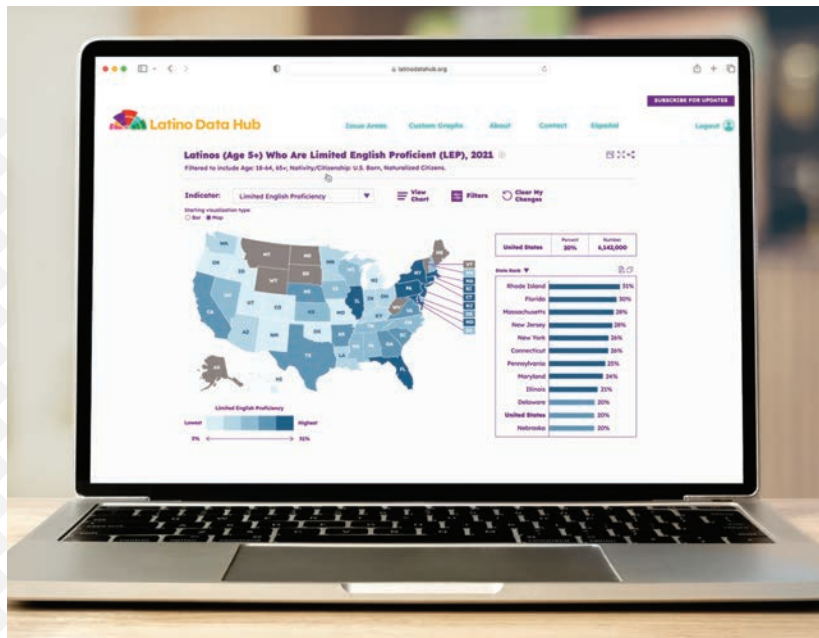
latinodatahub.org

SUBSCRIBE FOR UPDATES

Latino Data Hub

Issue Areas Custom Graphs About Contact Español Logout

Latinos (Age 5+) Who Are Limited English Proficient (LEP), 2021

Filtered to include Age: 18-64, 65+; Nativity/Citizenship: U.S. Born, Naturalized Citizens.

Indicator: Limited English Proficiency

View Chart

Filters

Clear My Changes

Starting visualization type
Bar Map

WA MT ND OR ID SD WY NV UT CO CA AZ NM TX OK KS NE MN WI IA IL MO AR LA MS AL GA FL TN KY IN OH MI PA NY WV VA NC SC ME VT NH MA RI CT NJ DE MD DC AK HI

| | Percent | Number |
|---|---|---|
| United States | 20% | 6,142,000 |

State Rank

| | |
|---|---|
| Rhode Island | 31% |
| Florida | 30% |
| Massachusetts | 28% |
| New Jersey | 28% |
| New York | 26% |
| Connecticut | 26% |
| Pennsylvania | 25% |
| Maryland | 24% |
| Illinois | 23% |
| Delaware | 20% |
| United States | 20% |
| Nebraska | 20% |

Limited English Proficiency

Lowest Highest

5% 31%